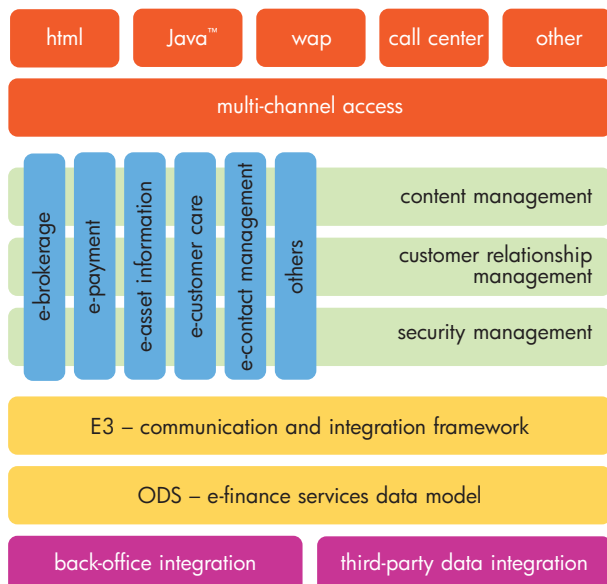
html
Java™
wap
call center
other

multi-channel access

e-brokerage
e-payment
e-asset information
e-customer care
e-contact management
others

content management
customer relationship management
security management

E3 – communication and integration framework

ODS – e-finance services data model

back-office integration
third-party data integration